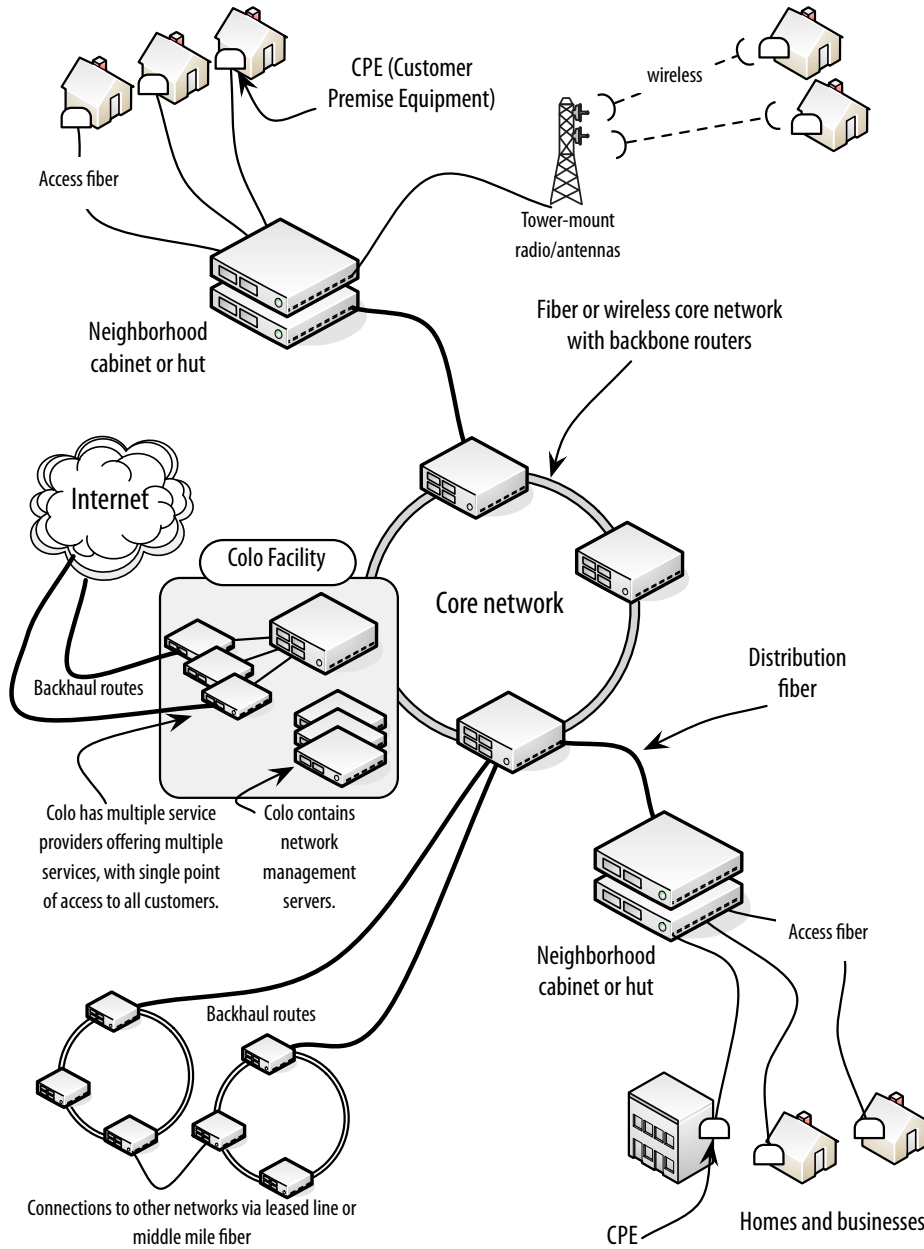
CPE (Customer Premise Equipment)

wireless

Access fiber

Tower-mount radio/antennas

Neighborhood cabinet or hut

Fiber or wireless core network with backbone routers

Internet

Colo Facility

Core network

Backhaul routes

Distribution fiber

Colo has multiple service providers offering multiple services, with single point of access to all customers.

Colo contains network management servers.

Neighborhood cabinet or hut

Access fiber

Backhaul routes

Connections to other networks via leased line or middle mile fiber

CPE

Homes and businesses